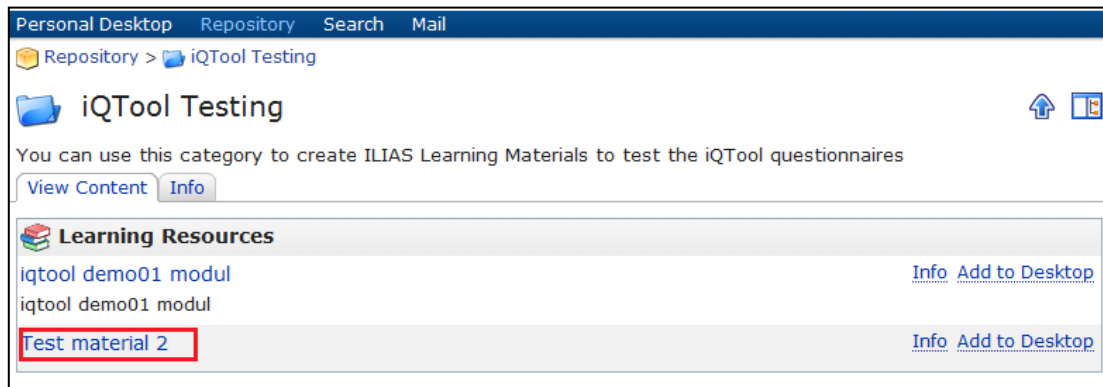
Personal Desktop Repository Search Mail

Repository > iQTool Testing

iQTool Testing

You can use this category to create ILIAS Learning Materials to test the iQTool questionnaires

View Content Info

Learning Resources

iqtool demo01 modul Info Add to Desktop

iqtool demo01 modul

Test material 2 Info Add to Desktop